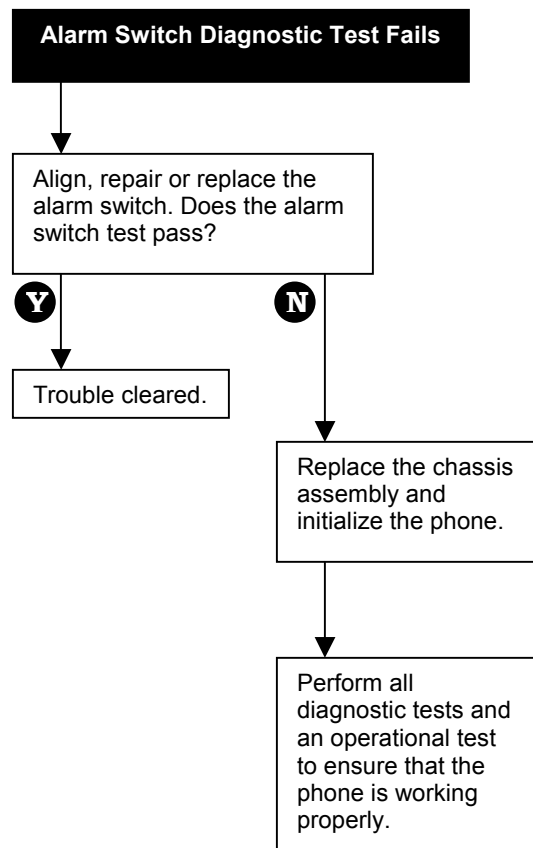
Alarm Switch Diagnostic Test Fails

Align, repair or replace the alarm switch. Does the alarm switch test pass?

Y

N

Trouble cleared.

Replace the chassis assembly and initialize the phone.

Perform all diagnostic tests and an operational test to ensure that the phone is working properly.